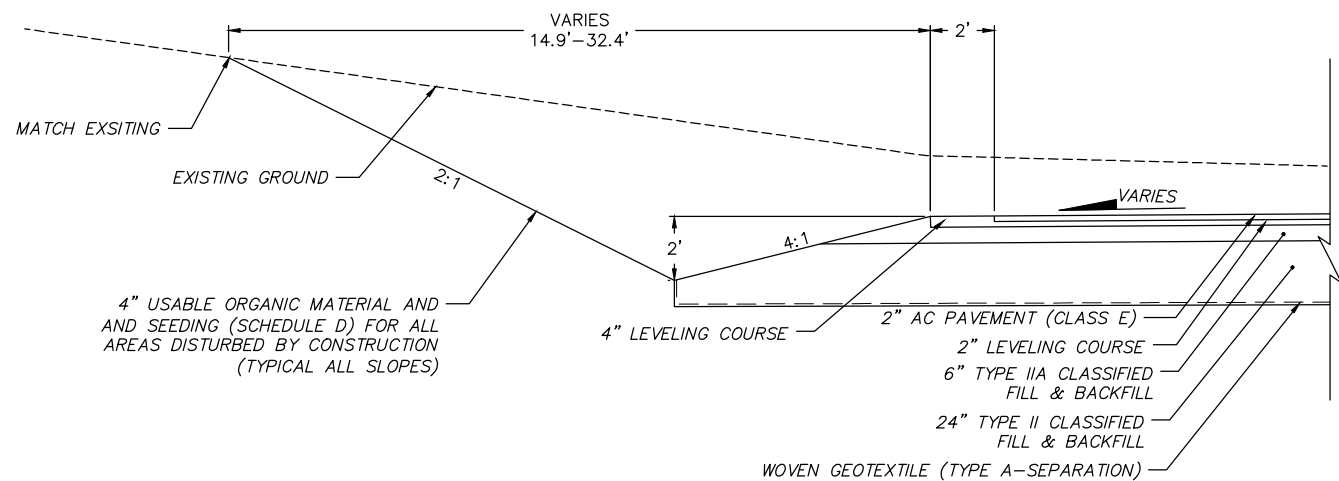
VARIES
14.9'–32.4'

2'

MATCH EXSITING

EXISTING GROUND

2:1

VARIES

2'

4:1

4" USABLE ORGANIC MATERIAL AND AND SEEDING (SCHEDULE D) FOR ALL AREAS DISTURBED BY CONSTRUCTION (TYPICAL ALL SLOPES)

4" LEVELING COURSE

2" AC PAVEMENT (CLASS E)

2" LEVELING COURSE

6" TYPE IIA CLASSIFIED FILL & BACKFILL

24" TYPE II CLASSIFIED FILL & BACKFILL

WOVEN GEOTEXTILE (TYPE A–SEPARATION)